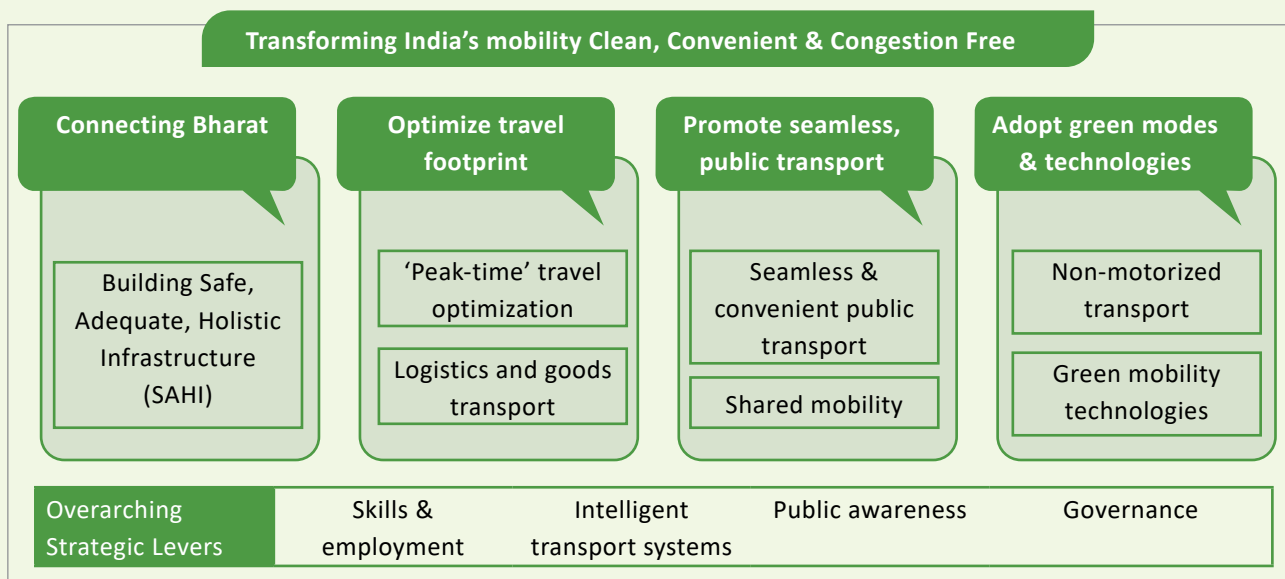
Transforming India’s mobility Clean, Convenient & Congestion Free

Connecting Bharat

Building Safe, Adequate, Holistic Infrastructure (SAHI)

Optimize travel footprint

‘Peak-time’ travel optimization

Logistics and goods transport

Promote seamless, public transport

Seamless & convenient public transport

Shared mobility

Adopt green modes & technologies

Non-motorized transport

Green mobility technologies

| Overarching Strategic Levers | Skills & employment | Intelligent transport systems | Public awareness | Governance |
|---|---|---|---|---|